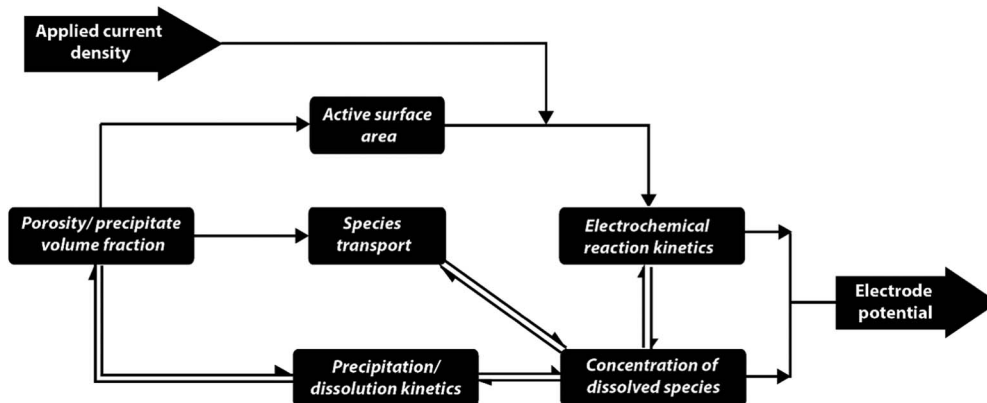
Applied current density

Active surface area

Porosity/ precipitate volume fraction

Species transport

Electrochemical reaction kinetics

Electrode potential

Precipitation/ dissolution kinetics

Concentration of dissolved species